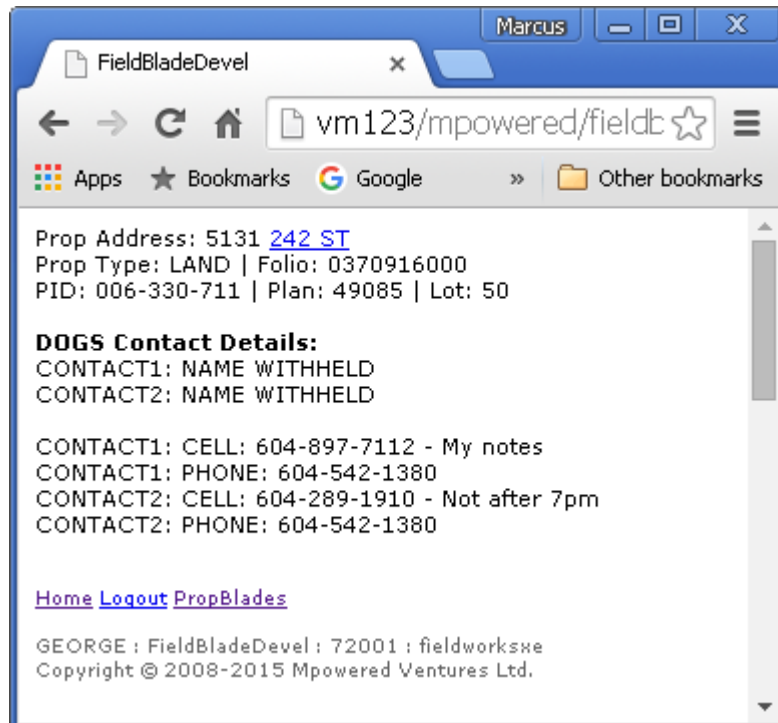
Marcus

FieldBladeDevel

vm123/mpowered/fieldb

Apps Bookmarks Google » Other bookmarks

Prop Address: 5131 242 ST
Prop Type: LAND | Folio: 0370916000
PID: 006-330-711 | Plan: 49085 | Lot: 50

**DOGS Contact Details:**
CONTACT1: NAME WITHHELD
CONTACT2: NAME WITHHELD

CONTACT1: CELL: 604-897-7112 - My notes
CONTACT1: PHONE: 604-542-1380
CONTACT2: CELL: 604-289-1910 - Not after 7pm
CONTACT2: PHONE: 604-542-1380

Home Logout PropBlades

GEORGE : FieldBladeDevel : 72001 : fieldworksxe
Copyright © 2008-2015 Mpowered Ventures Ltd.